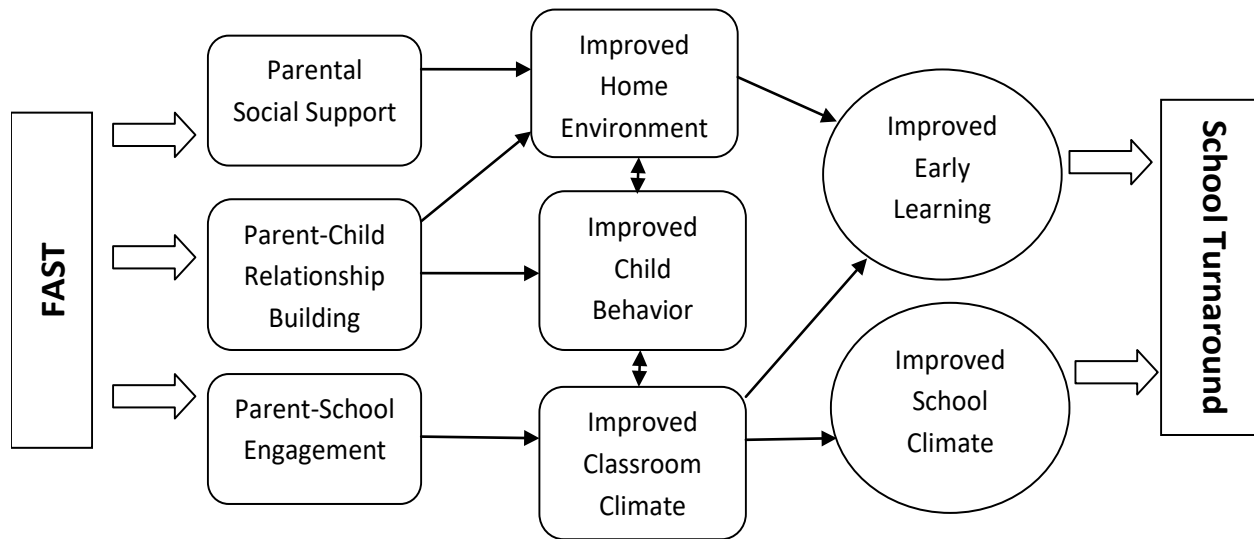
FAST

Parental Social Support

Parent-Child Relationship Building

Parent-School Engagement

Improved Home Environment

Improved Child Behavior

Improved Classroom Climate

Improved Early Learning

Improved School Climate

School Turnaround